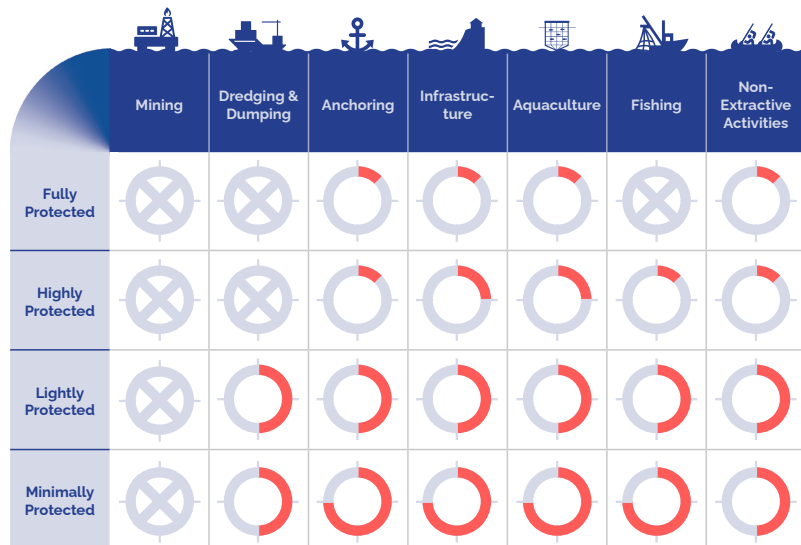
| | Mining | Dredging & Dumping | Anchoring | Infrastructure | Aquaculture | Fishing | Non-Extractive Activities |
|---|---|---|---|---|---|---|---|
| Fully Protected | | | | | | | |
| Highly Protected | | | | | | | |
| Lightly Protected | | | | | | | |
| Minimally Protected | | | | | | | |